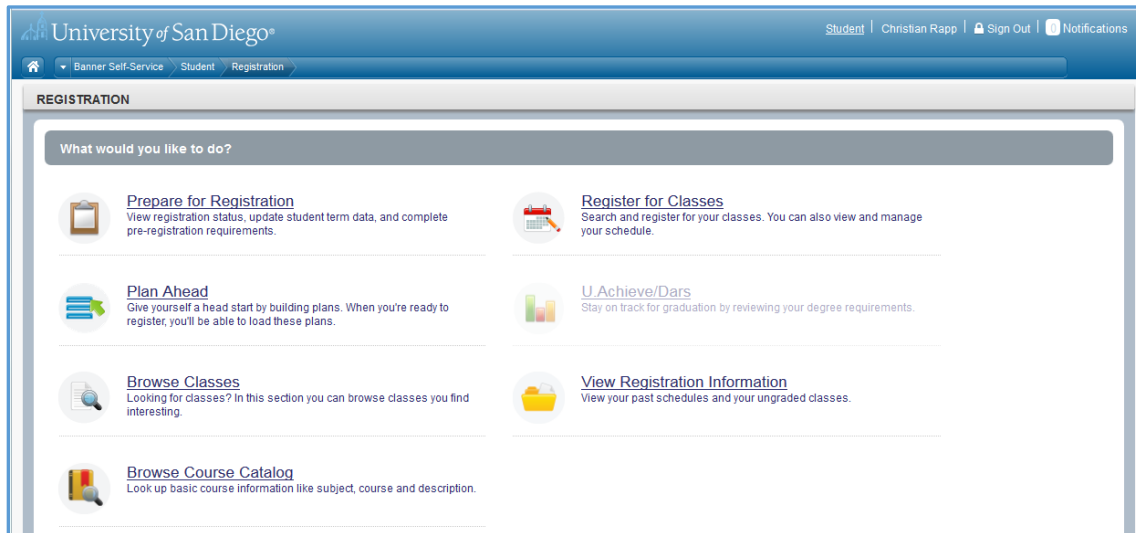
University of San Diego®

Student | Christian Rapp | Sign Out | 0 Notifications

Banner Self-Service Student Registration

REGISTRATION

What would you like to do?

Prepare for Registration
View registration status, update student term data, and complete pre-registration requirements.

Register for Classes
Search and register for your classes. You can also view and manage your schedule.

Plan Ahead
Give yourself a head start by building plans. When you're ready to register, you'll be able to load these plans.

U.Achieve/Dars
Stay on track for graduation by reviewing your degree requirements.

Browse Classes
Looking for classes? In this section you can browse classes you find interesting.

View Registration Information
View your past schedules and your ungraded classes.

Browse Course Catalog
Look up basic course information like subject, course and description.